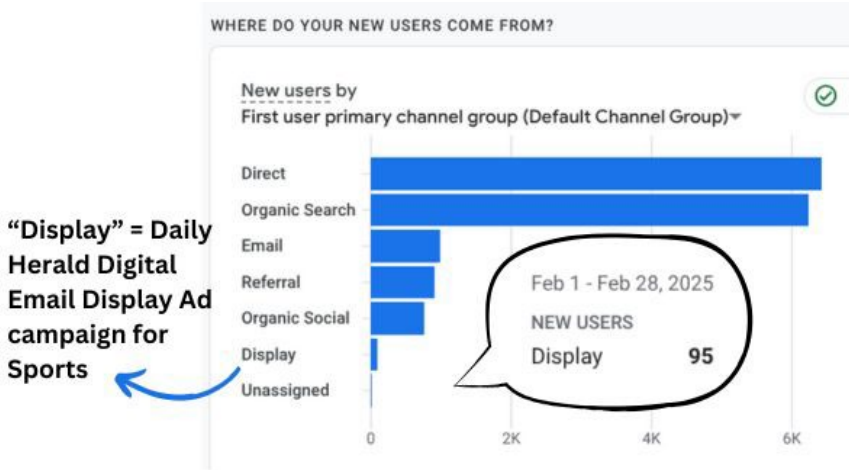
WHERE DO YOUR NEW USERS COME FROM?

New users by
First user primary channel group (Default Channel Group)

Direct
Organic Search
Email
Referral
Organic Social
Display
Unassigned

0
2K
4K
6K

Feb 1 - Feb 28, 2025
NEW USERS
Display 95

“Display” = Daily Herald Digital Email Display Ad campaign for Sports